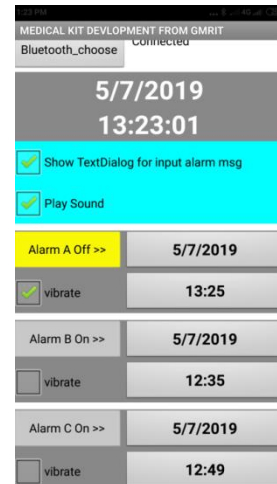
1:23 PM
MEDICAL KIT DEVLOPMENT FROM GMRIT
Bluetooth_choose
Connected
5/7/2019
13:23:01
Show TextDialog for input alarm msg
Play Sound
Alarm A Off >>
5/7/2019
vibrate
13:25
Alarm B On >>
5/7/2019
vibrate
12:35
Alarm C On >>
5/7/2019
vibrate
12:49